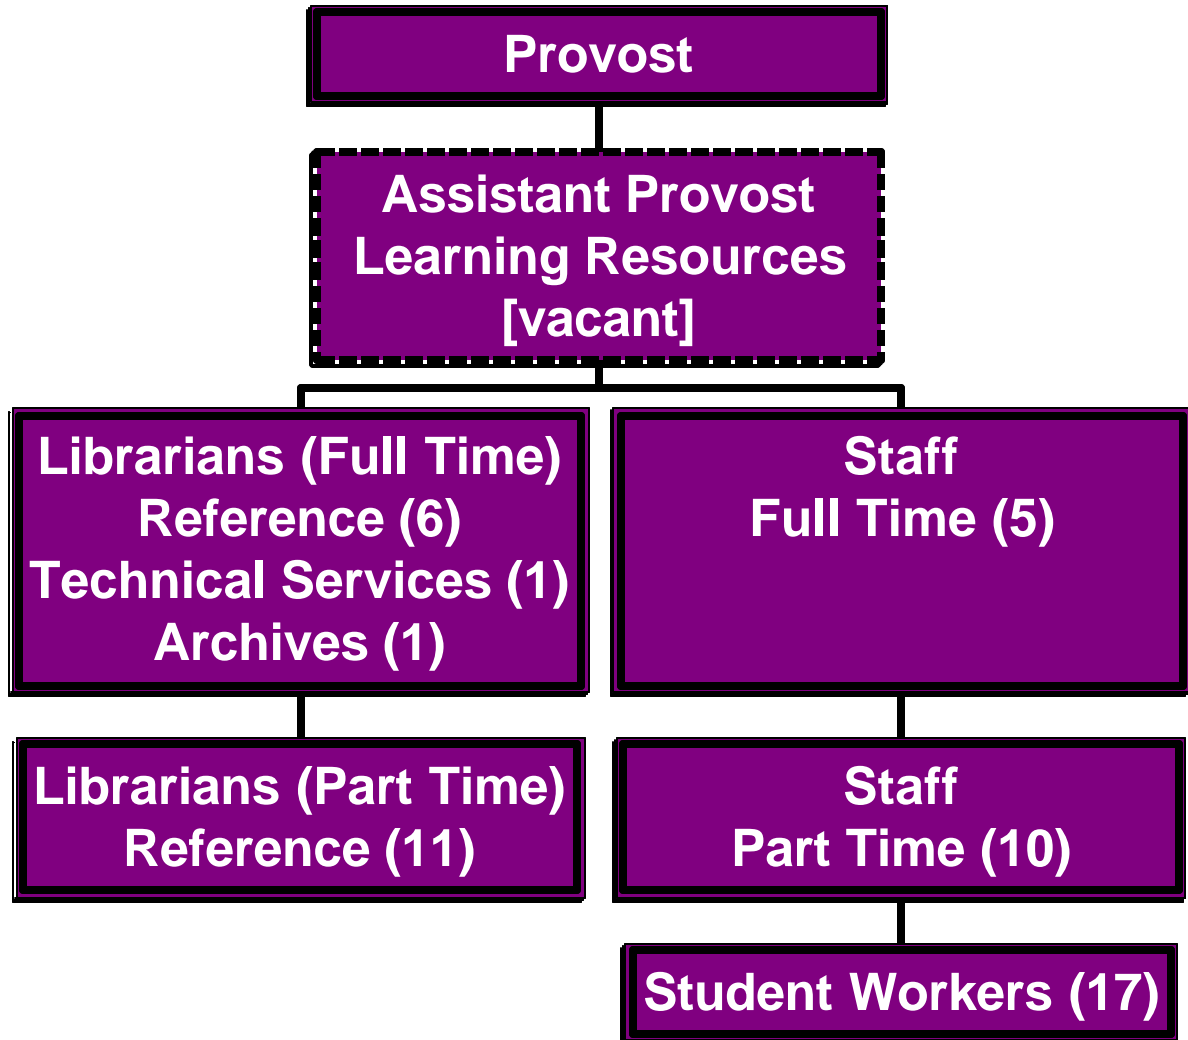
Provost

Assistant Provost
Learning Resources
[vacant]

Librarians (Full Time)
Reference (6)
Technical Services (1)
Archives (1)

Staff
Full Time (5)

Librarians (Part Time)
Reference (11)

Staff
Part Time (10)

Student Workers (17)